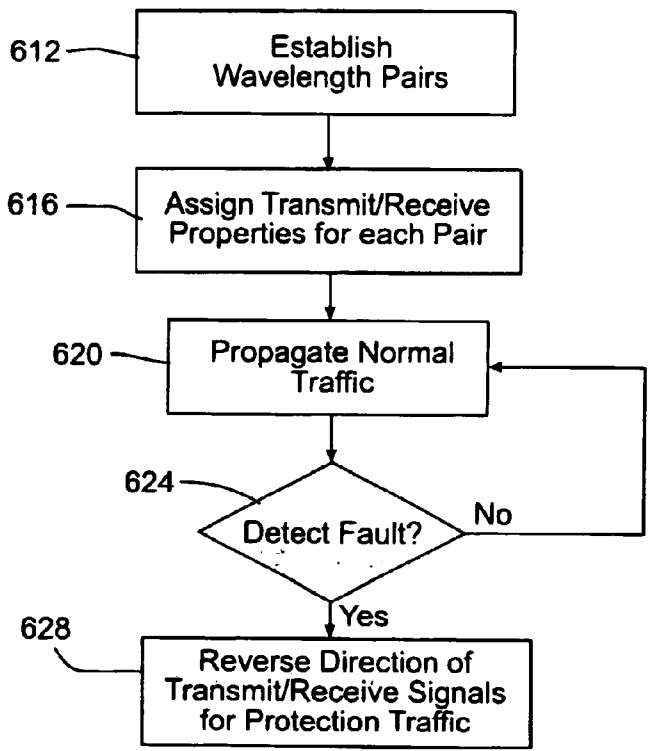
612
Establish Wavelength Pairs

616
Assign Transmit/Receive Properties for each Pair

620
Propagate Normal Traffic

624
Detect Fault?

No

Yes

628
Reverse Direction of Transmit/Receive Signals for Protection Traffic